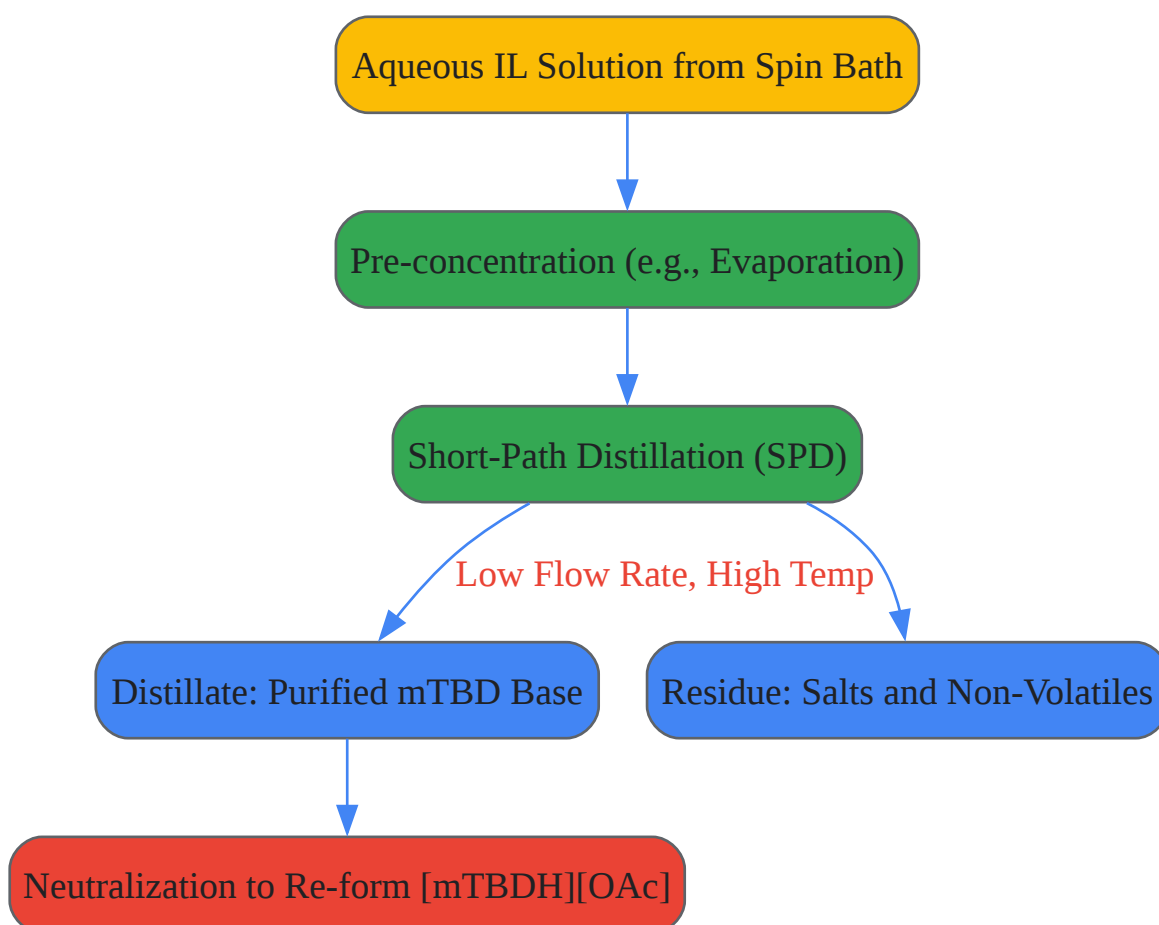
Aqueous IL Solution from Spin Bath

Pre-concentration (e.g., Evaporation)

Short-Path Distillation (SPD)

Low Flow Rate, High Temp

Distillate: Purified mTBD Base

Residue: Salts and Non-Volatiles

Neutralization to Re-form [mTBDH][OAc]